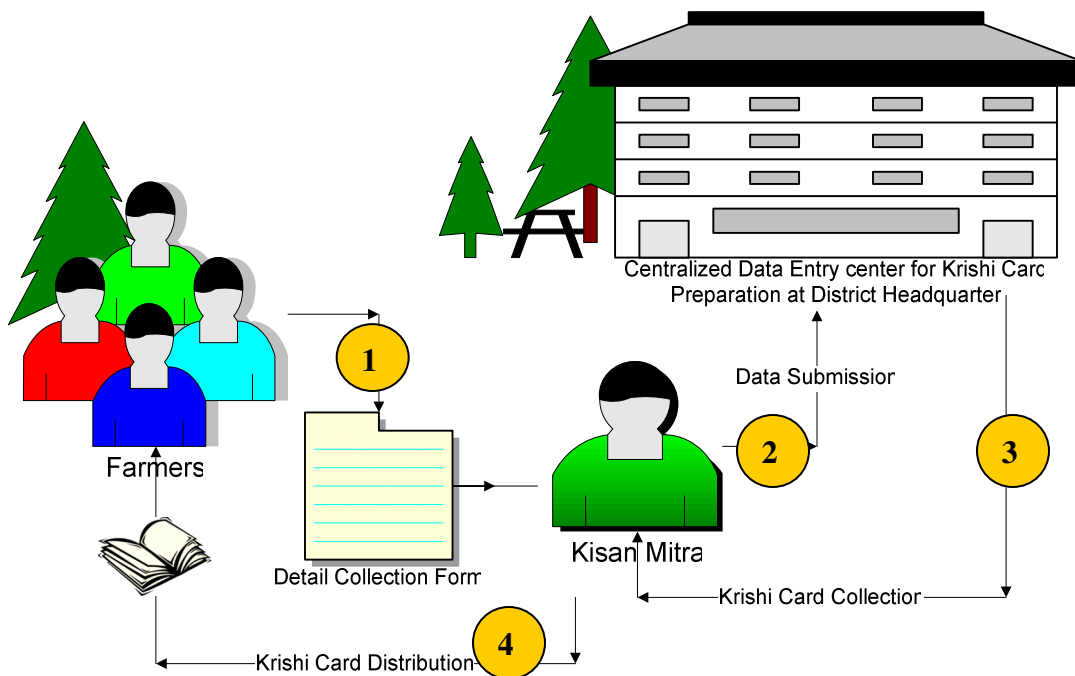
Centralized Data Entry center for Krishi Carc Preparation at District Headquarter

1

Farmers

Data Submissior

2

3

Detail Collection Form

Kisan Mitra

Krishi Card Collectior

4

Krishi Card Distribution